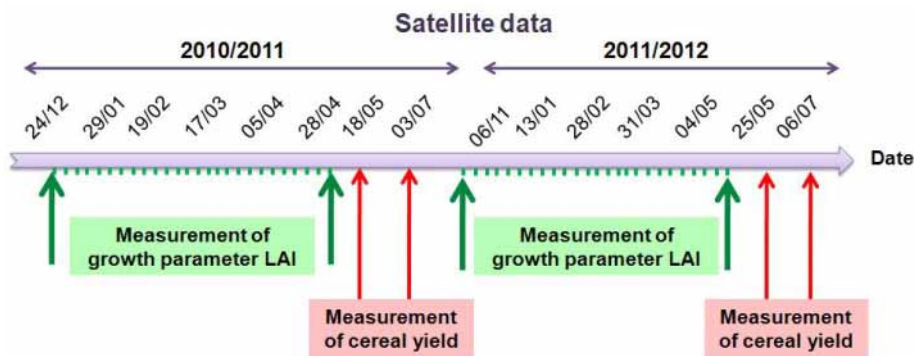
Satellite data

2010/2011

2011/2012

24/12 29/01 19/02 17/03 05/04 28/04 18/05 03/07

06/11 13/01 28/02 31/03 04/05 25/05 06/07

Date

Measurement of growth parameter LAI

Measurement of growth parameter LAI

Measurement of cereal yield

Measurement of cereal yield